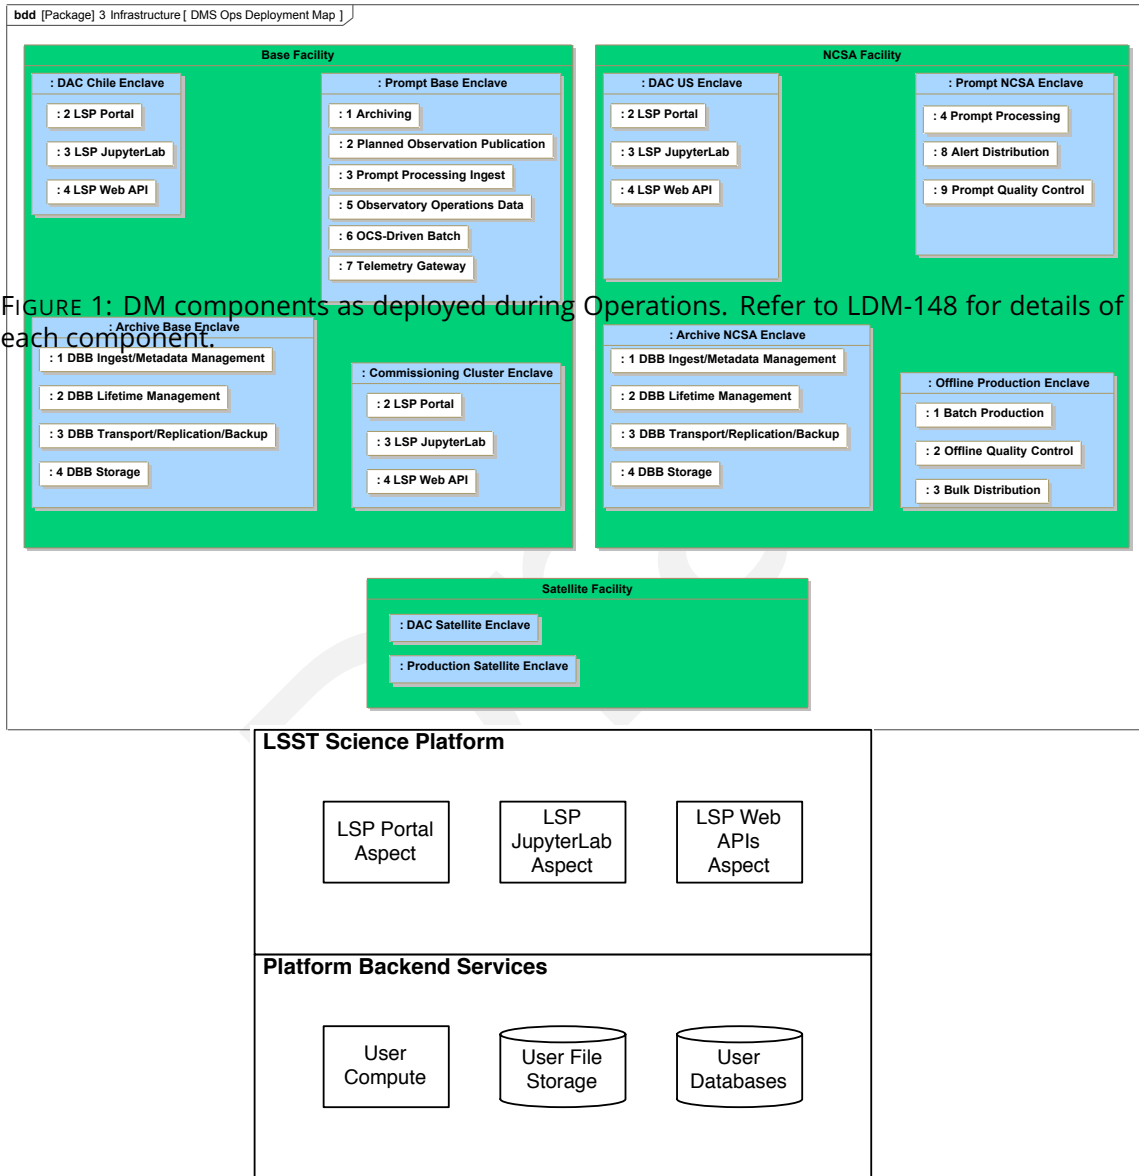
bdd [Package] 3 Infrastructure [ DMS Ops Deployment Map ]

Base Facility

: DAC Chile Enclave

: 2 LSP Portal

: 3 LSP JupyterLab

: 4 LSP Web API

: Prompt Base Enclave

: 1 Archiving

: 2 Planned Observation Publication

: 3 Prompt Processing Ingest

: 5 Observatory Operations Data

: 6 OCS-Driven Batch

: 7 Telemetry Gateway

NCSA Facility

: DAC US Enclave

: 2 LSP Portal

: 3 LSP JupyterLab

: 4 LSP Web API

: Prompt NCSA Enclave

: 4 Prompt Processing

: 8 Alert Distribution

: 9 Prompt Quality Control

FIGURE 1: DM components as deployed during Operations. Refer to LDM-148 for details of each component.

: Archive Base Enclave

: 1 DBB Ingest/Metadata Management

: 2 DBB Lifetime Management

: 3 DBB Transport/Replication/Backup

: 4 DBB Storage

: Commissioning Cluster Enclave

: 2 LSP Portal

: 3 LSP JupyterLab

: 4 LSP Web API

: Archive NCSA Enclave

: 1 DBB Ingest/Metadata Management

: 2 DBB Lifetime Management

: 3 DBB Transport/Replication/Backup

: 4 DBB Storage

: Offline Production Enclave

: 1 Batch Production

: 2 Offline Quality Control

: 3 Bulk Distribution

Satellite Facility

: DAC Satellite Enclave

: Production Satellite Enclave

LSST Science Platform

LSP Portal Aspect

LSP JupyterLab Aspect

LSP Web APIs Aspect

Platform Backend Services

User Compute

User File Storage

User Databases